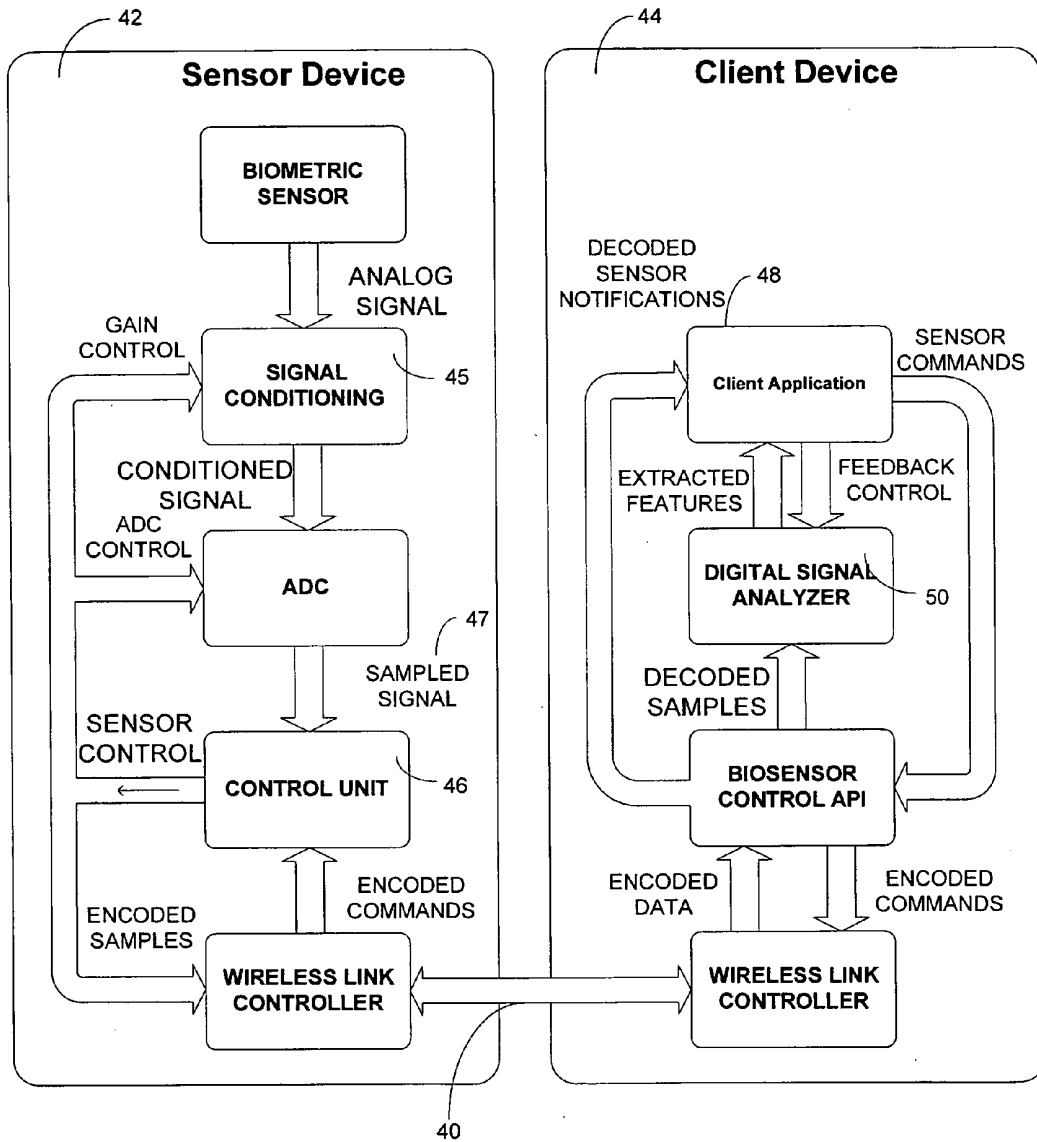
42

Sensor Device

BIOMETRIC SENSOR

ANALOG SIGNAL

GAIN CONTROL

SIGNAL CONDITIONING

45

CONDITIONED SIGNAL

ADC CONTROL

ADC

47

SAMPLED SIGNAL

SENSOR CONTROL

CONTROL UNIT

46

ENCODED COMMANDS

ENCODED SAMPLES

WIRELESS LINK CONTROLLER

44

Client Device

DECODED SENSOR NOTIFICATIONS

48

SENSOR COMMANDS

Client Application

EXTRACTED FEATURES

FEEDBACK CONTROL

DIGITAL SIGNAL ANALYZER

50

DECODED SAMPLES

BIOSENSOR CONTROL API

ENCODED DATA

ENCODED COMMANDS

WIRELESS LINK CONTROLLER

40